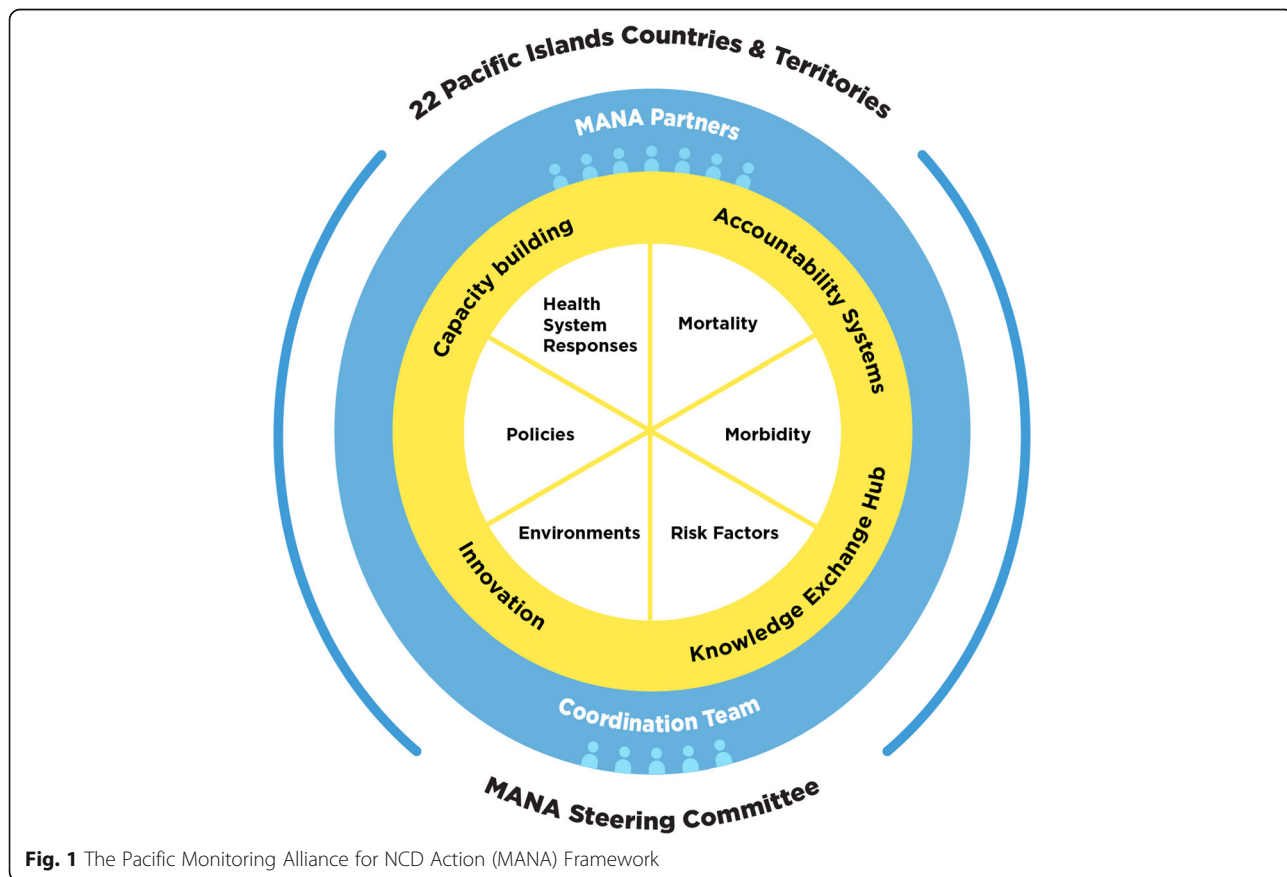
22 Pacific Islands Countries & Territories

MANA Partners

Capacity building

Accountability Systems

Health System Responses

Mortality

Policies

Morbidity

Environments

Risk Factors

Innovation

Knowledge Exchange Hub

Coordination Team

MANA Steering Committee

**Fig. 1** The Pacific Monitoring Alliance for NCD Action (MANA) Framework